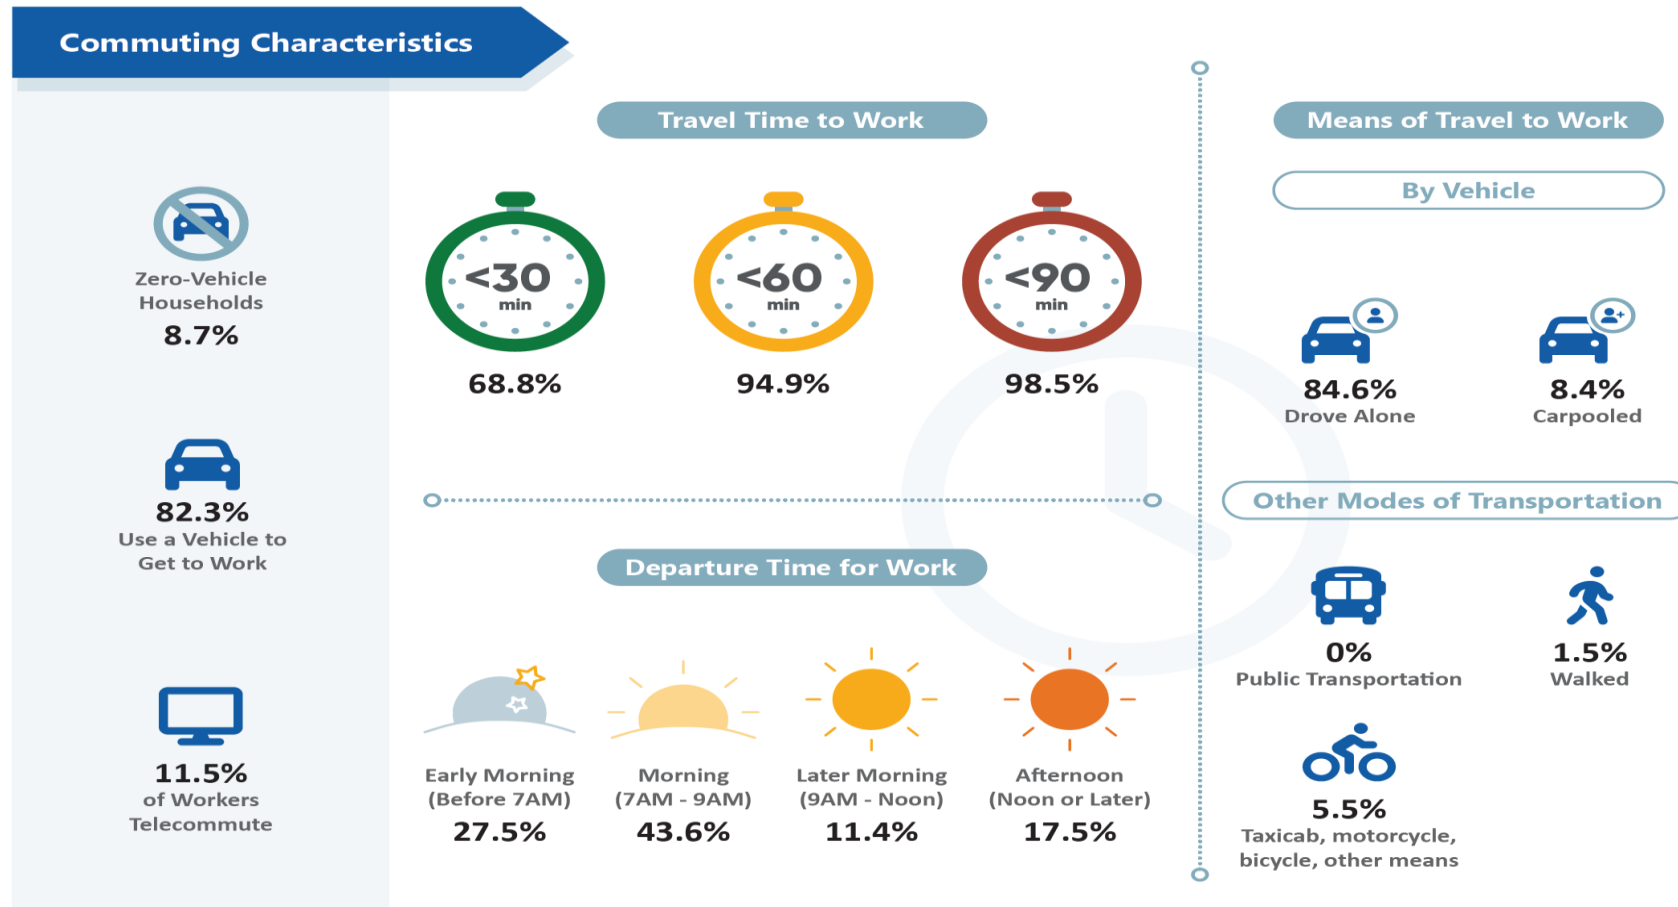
Commuting Characteristics

Zero-Vehicle Households
8.7%

82.3%
Use a Vehicle to Get to Work

11.5%
of Workers Telecommute

Travel Time to Work

<30 min
68.8%

<60 min
94.9%

<90 min
98.5%

Departure Time for Work

Early Morning (Before 7AM)
27.5%

Morning (7AM - 9AM)
43.6%

Later Morning (9AM - Noon)
11.4%

Afternoon (Noon or Later)
17.5%

Means of Travel to Work

By Vehicle

84.6%
Drove Alone

8.4%
Carpooled

Other Modes of Transportation

0%
Public Transportation

1.5%
Walked

5.5%
Taxicab, motorcycle, bicycle, other means